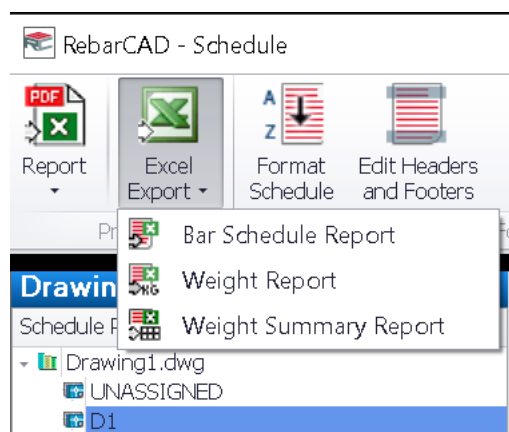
RebarCAD - Schedule

PDF
Report

Excel Export

A
Z
Format Schedule

Edit Headers and Footers

Pr

Bar Schedule Report

KG
Weight Report

Weight Summary Report

Drawin

Schedule R

Drawing1.dwg

UNASSIGNED

D1